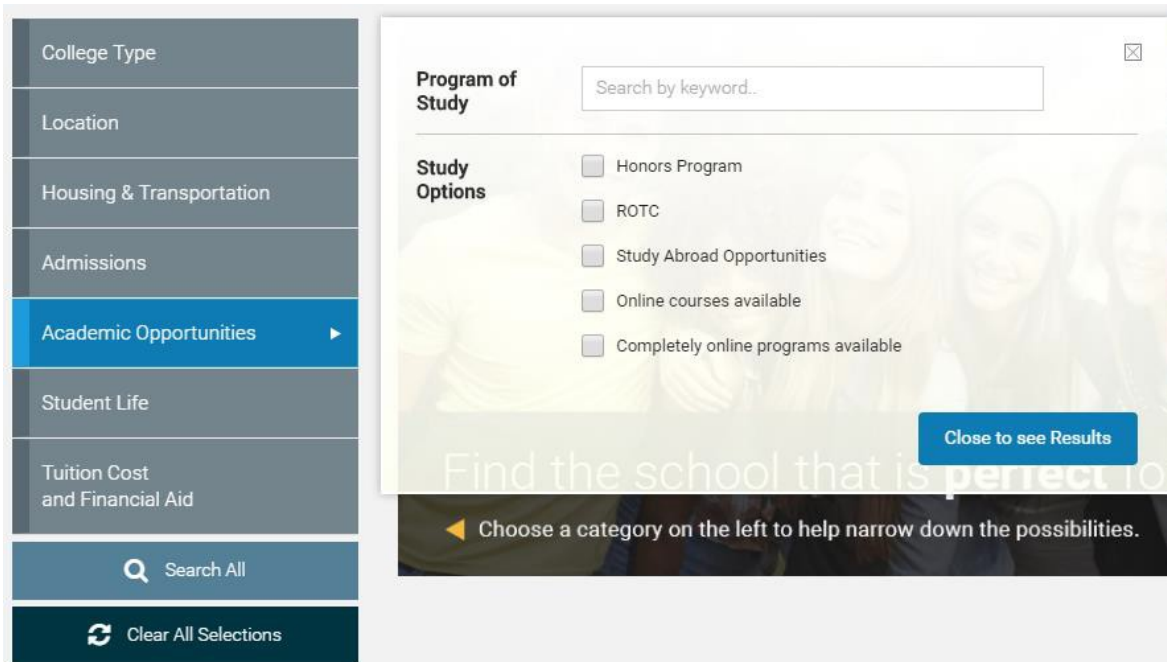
College Type

Location

Housing & Transportation

Admissions

Academic Opportunities

Student Life

Tuition Cost
and Financial Aid

Search All

Clear All Selections

Program of Study

Search by keyword..

Study Options

Honors Program

ROTC

Study Abroad Opportunities

Online courses available

Completely online programs available

Close to see Results

Find the school that is perfect fo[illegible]

Choose a category on the left to help narrow down the possibilities.